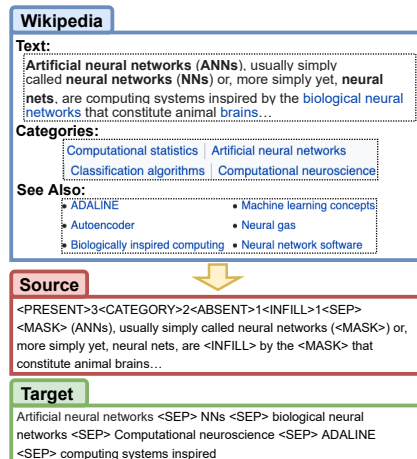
Wikipedia

Text:

Artificial neural networks (ANNs), usually simply called neural networks (NNs) or, more simply yet, neural nets, are computing systems inspired by the biological neural networks that constitute animal brains…

Categories:

| Computational statistics | Artificial neural networks |
|---|---|
| Classification algorithms | Computational neuroscience |

See Also:

- ADALINE
- Autoencoder
- Biologically inspired computing
- Machine learning concepts
- Neural gas
- Neural network software

Source

<PRESENT>3<CATEGORY>2<ABSENT>1<INFILL>1<SEP> <MASK> (ANNs), usually simply called neural networks (<MASK>) or, more simply yet, neural nets, are <INFILL> by the <MASK> that constitute animal brains…

Target

Artificial neural networks <SEP> NNs <SEP> biological neural networks <SEP> Computational neuroscience <SEP> ADALINE <SEP> computing systems inspired